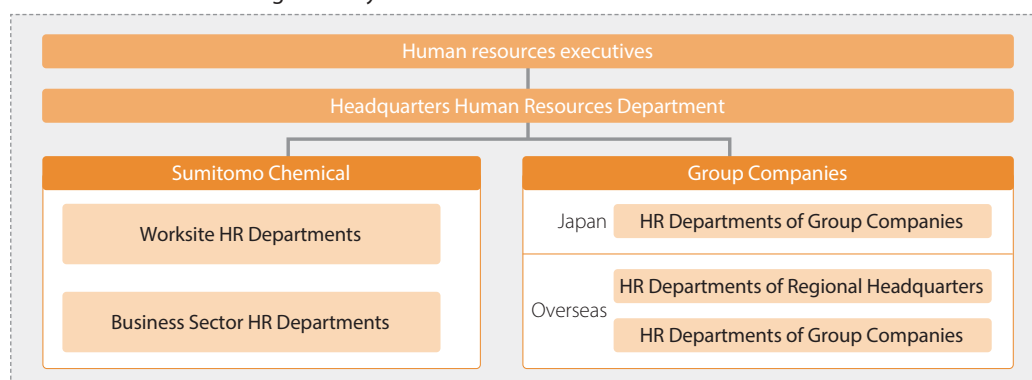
Human resources executives

Headquarters Human Resources Department

Sumitomo Chemical

Worksite HR Departments

Business Sector HR Departments

Group Companies

Japan

HR Departments of Group Companies

Overseas

HR Departments of Regional Headquarters

HR Departments of Group Companies